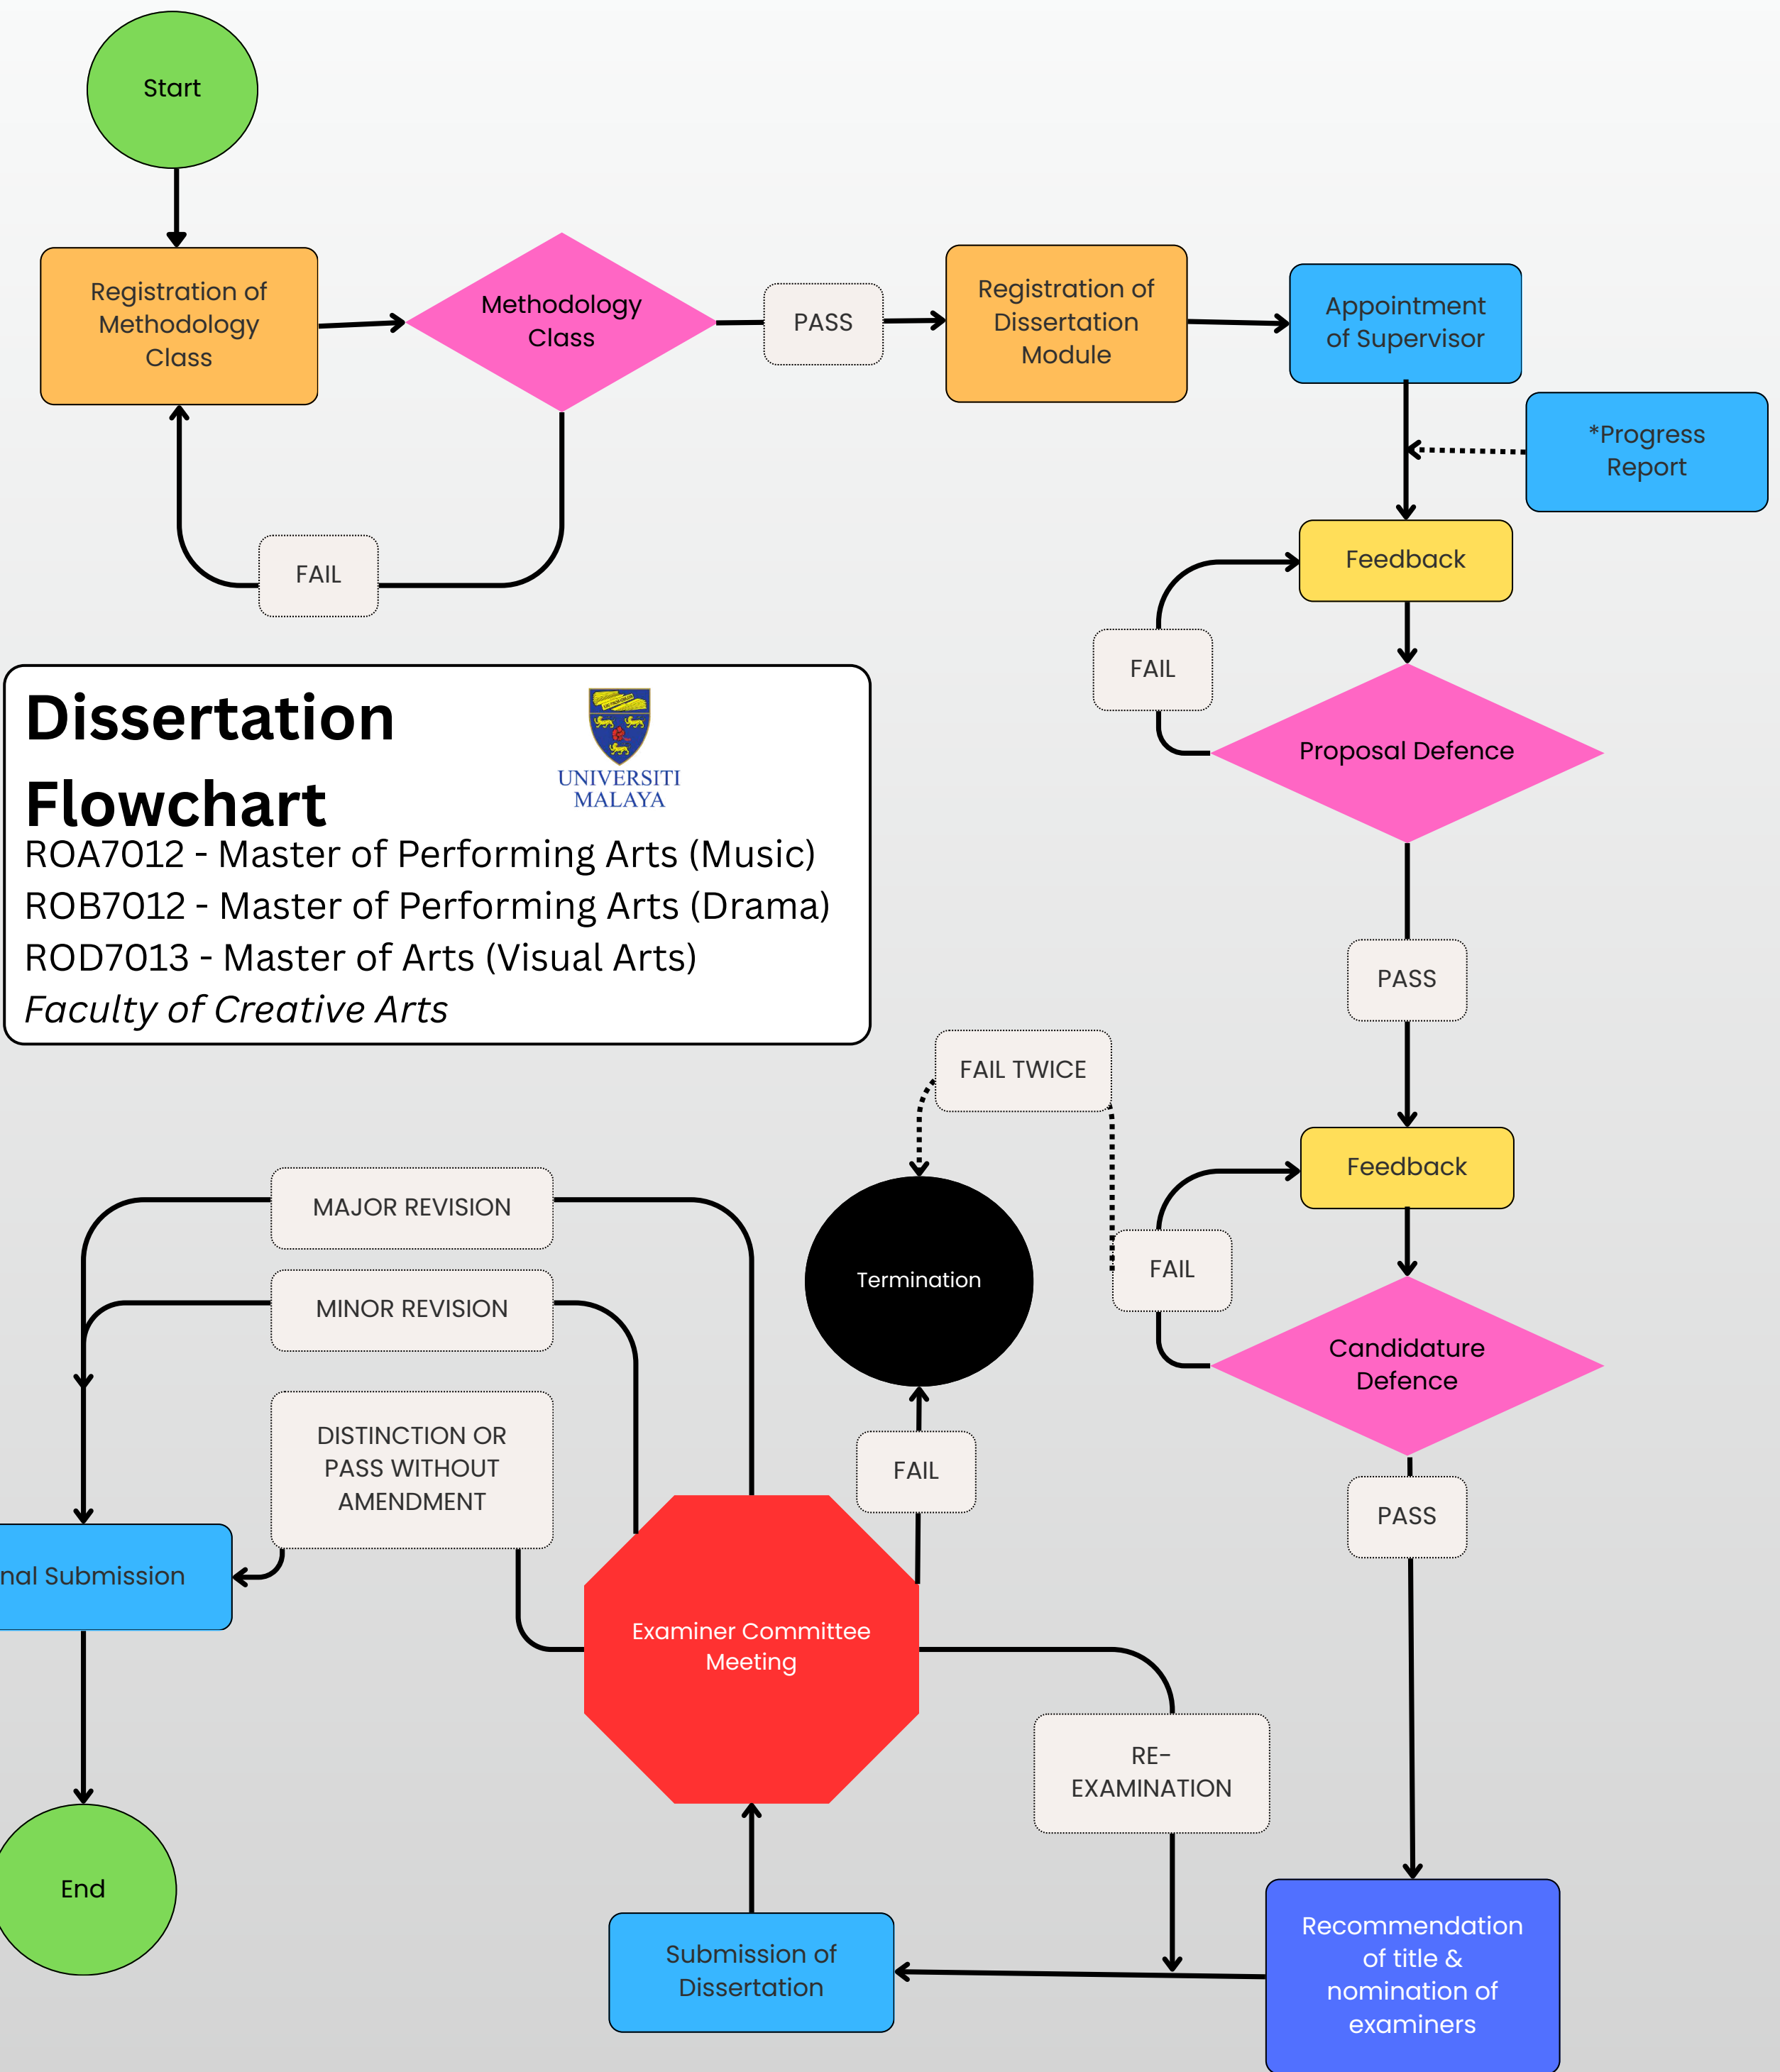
Start

Registration of Methodology Class

Methodology Class

PASS

Registration of Dissertation Module

Appointment of Supervisor

*Progress Report

FAIL

Feedback

FAIL

Proposal Defence

Dissertation Flowchart

UNIVERSITI MALAYA

ROA7012 - Master of Performing Arts (Music)
ROB7012 - Master of Performing Arts (Drama)
ROD7013 - Master of Arts (Visual Arts)
*Faculty of Creative Arts*

PASS

FAIL TWICE

MAJOR REVISION

MINOR REVISION

Termination

Feedback

FAIL

Candidature Defence

DISTINCTION OR PASS WITHOUT AMENDMENT

FAIL

PASS

nal Submission

Examiner Committee Meeting

RE-EXAMINATION

End

Submission of Dissertation

Recommendation of title & nomination of examiners